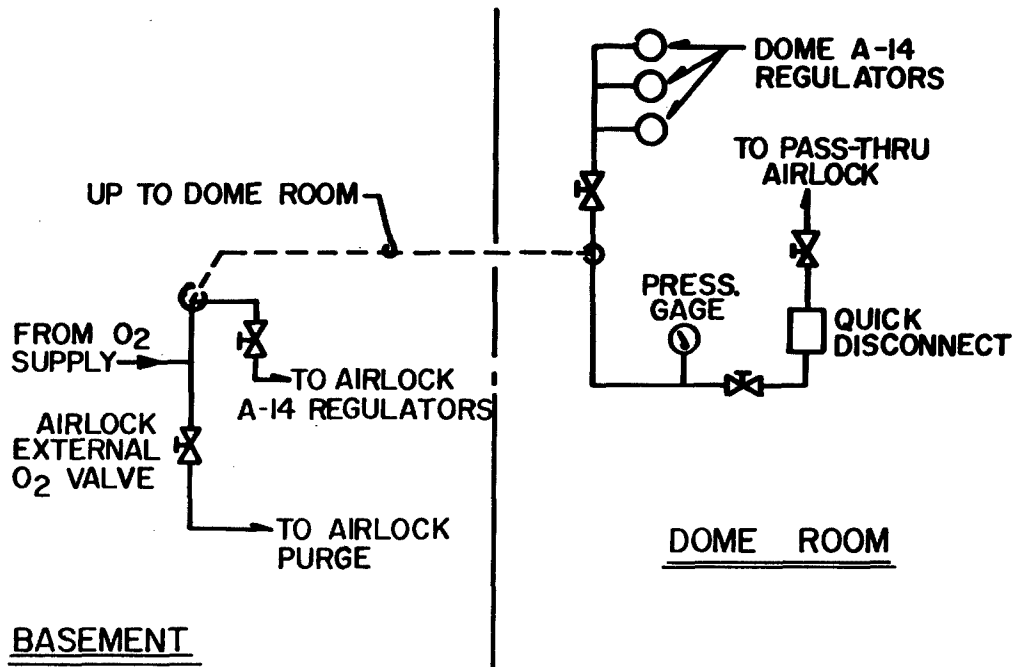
DOME A-14 REGULATORS

TO PASS-THRU AIRLOCK

UP TO DOME ROOM

FROM $O_2$ SUPPLY

PRESS. GAGE

QUICK DISCONNECT

TO AIRLOCK A-14 REGULATORS

AIRLOCK EXTERNAL $O_2$ VALVE

TO AIRLOCK PURGE

DOME ROOM

BASEMENT